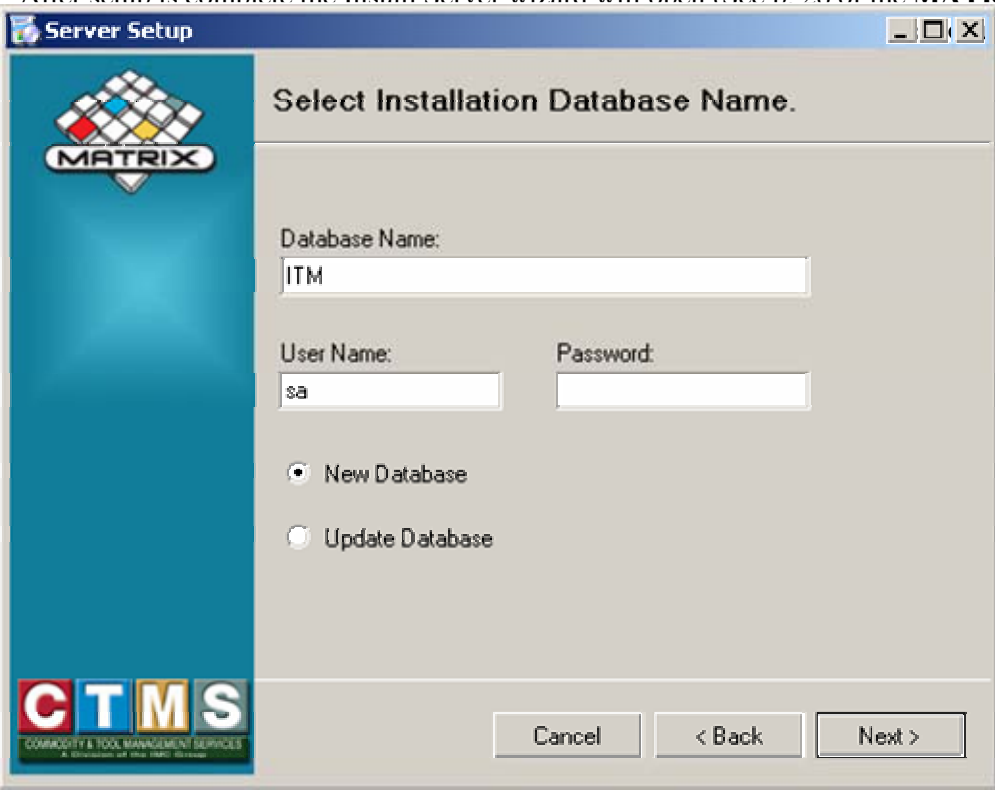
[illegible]

Server Setup

MATRIX

Select Installation Database Name.

Database Name:
ITM

User Name:
sa

Password:

New Database

Update Database

CTMS
COMMODITY & TOOL MANAGEMENT SERVICES
A Division of the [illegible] Group

Cancel

< Back

Next >